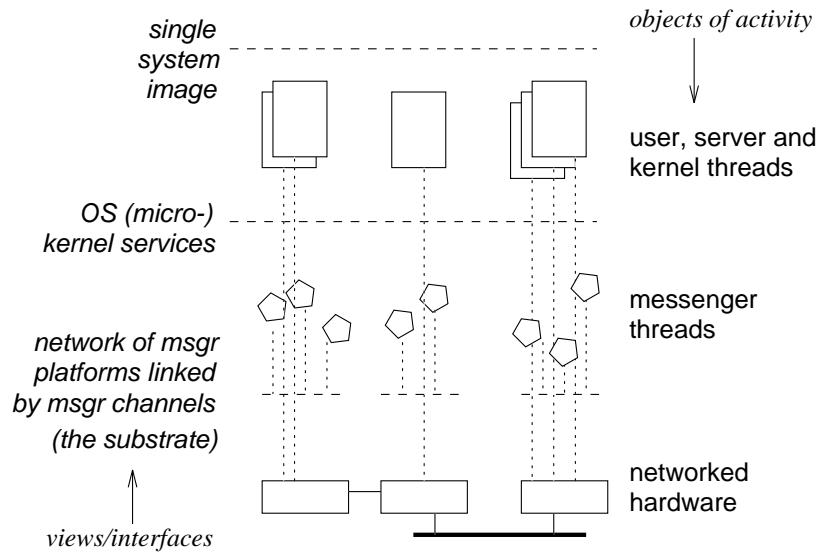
single system image

objects of activity

user, server and kernel threads

OS (micro-) kernel services

messenger threads

network of msgr platforms linked by msgr channels

(the substrate)

networked hardware

views/interfaces